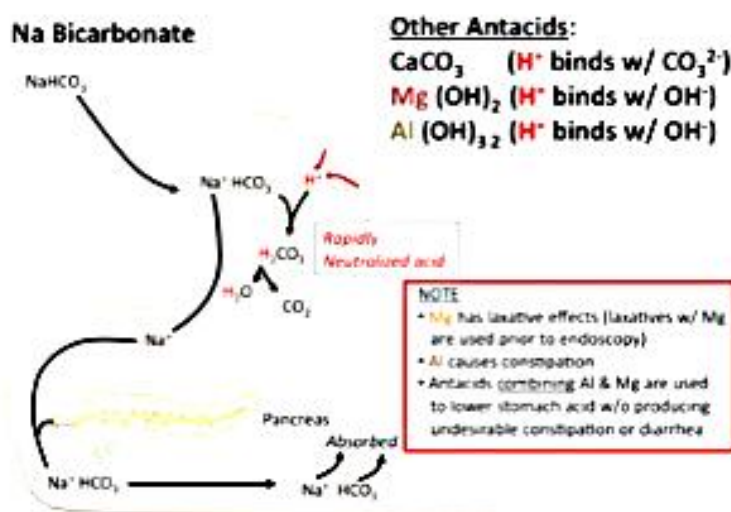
Na Bicarbonate

Other Antacids:

$CaCO_3$ ($H^+$ binds w/ $CO_3^{2-}$)

Mg $(OH)_2$ ($H^+$ binds w/ $OH^-$)

Al $(OH)_{3\,2}$ ($H^+$ binds w/ $OH^-$)

$NaHCO_3$

$Na^+$ $HCO_3^-$

$H^+$

$H_2CO_3$

Rapidly Neutralized acid

$H_2O$

$CO_2$

$Na^+$

Pancreas

Absorbed

$Na^+$ $HCO_3^-$

$Na^+$ $HCO_3^-$

NOTE
• Mg has laxative effects (laxatives w/ Mg are used prior to endoscopy)
• Al causes constipation
• Antacids combining Al & Mg are used to lower stomach acid w/o producing undesirable constipation or diarrhea